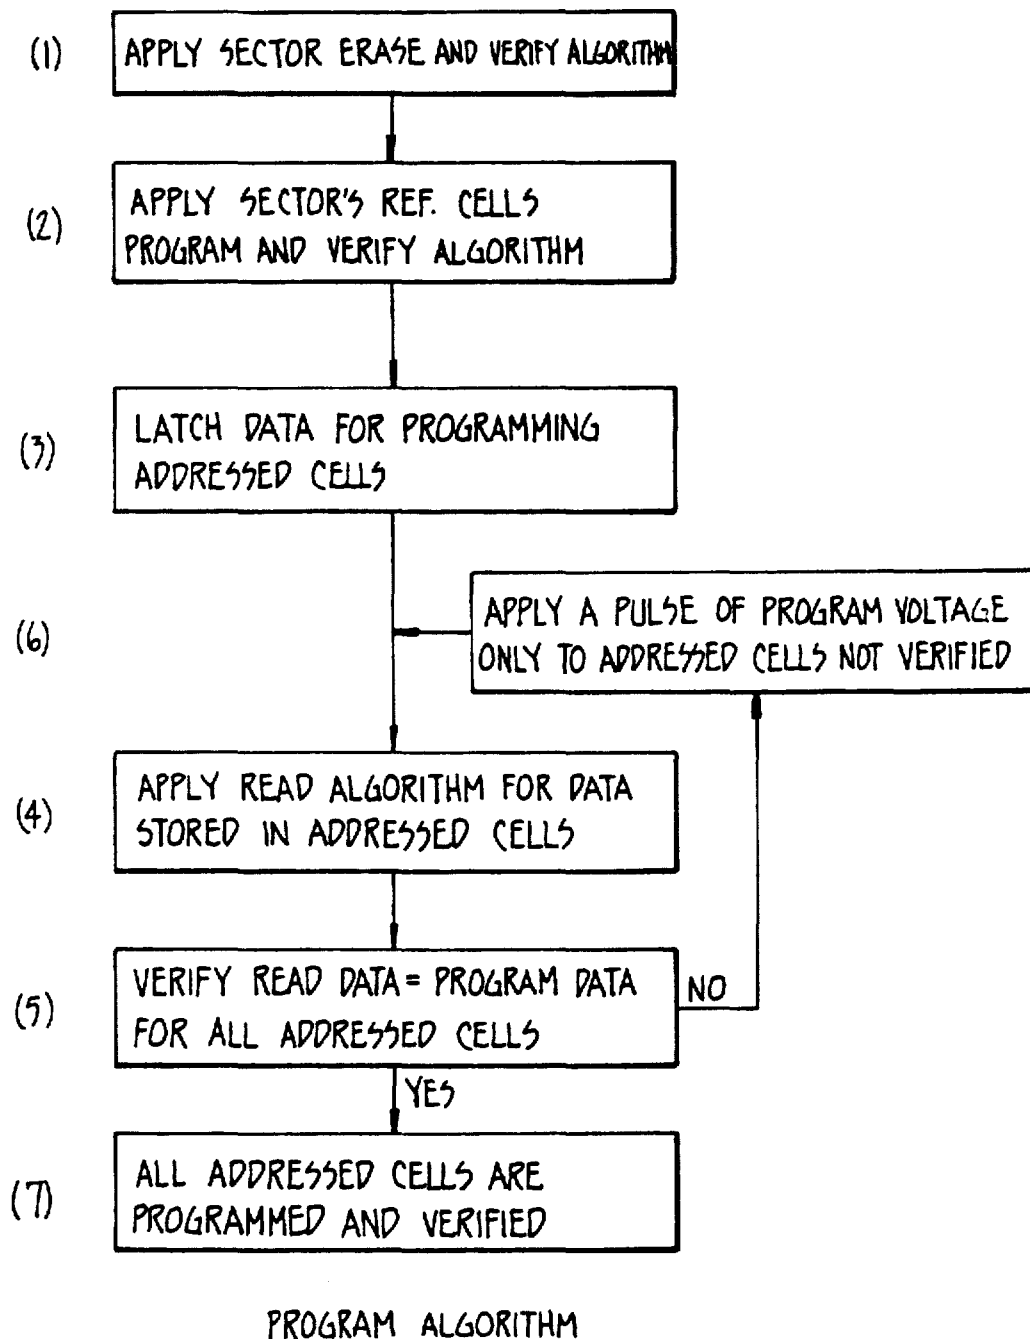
(1) APPLY SECTOR ERASE AND VERIFY ALGORITHM

(2) APPLY SECTOR'S REF. CELLS PROGRAM AND VERIFY ALGORITHM

(3) LATCH DATA FOR PROGRAMMING ADDRESSED CELLS

(6) APPLY A PULSE OF PROGRAM VOLTAGE ONLY TO ADDRESSED CELLS NOT VERIFIED

(4) APPLY READ ALGORITHM FOR DATA STORED IN ADDRESSED CELLS

(5) VERIFY READ DATA= PROGRAM DATA FOR ALL ADDRESSED CELLS

NO

YES

(7) ALL ADDRESSED CELLS ARE PROGRAMMED AND VERIFIED

PROGRAM ALGORITHM